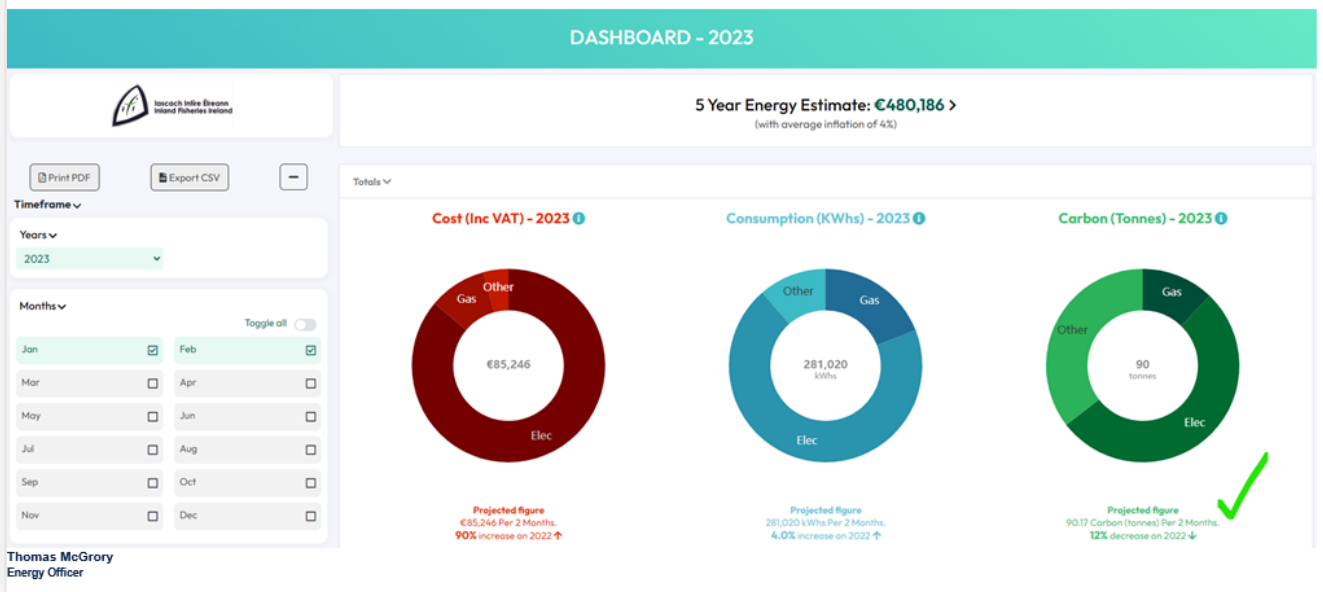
DASHBOARD - 2023

Iascach Intíre Éireann
Inland Fisheries Ireland

5 Year Energy Estimate: €480,186 >
(with average inflation of 4%)

Print PDF
Export CSV
−

Timeframe

Years
2023

Months
Toggle all

| Jan | Feb |
|---|---|
| Mar | Apr |
| May | Jun |
| Jul | Aug |
| Sep | Oct |
| Nov | Dec |

Totals

Cost (Inc VAT) - 2023
Other
Gas
€85,246
Elec
Projected figure
€85,246 Per 2 Months.
90% increase on 2022

Consumption (KWhs) - 2023
Other
Gas
281,020
kWhs
Elec
Projected figure
281,020 kWhs Per 2 Months.
4.0% increase on 2022

Carbon (Tonnes) - 2023
Gas
Other
90
tonnes
Elec
Projected figure
90.17 Carbon (tonnes) Per 2 Months.
12% decrease on 2022

Thomas McGrory
Energy Officer